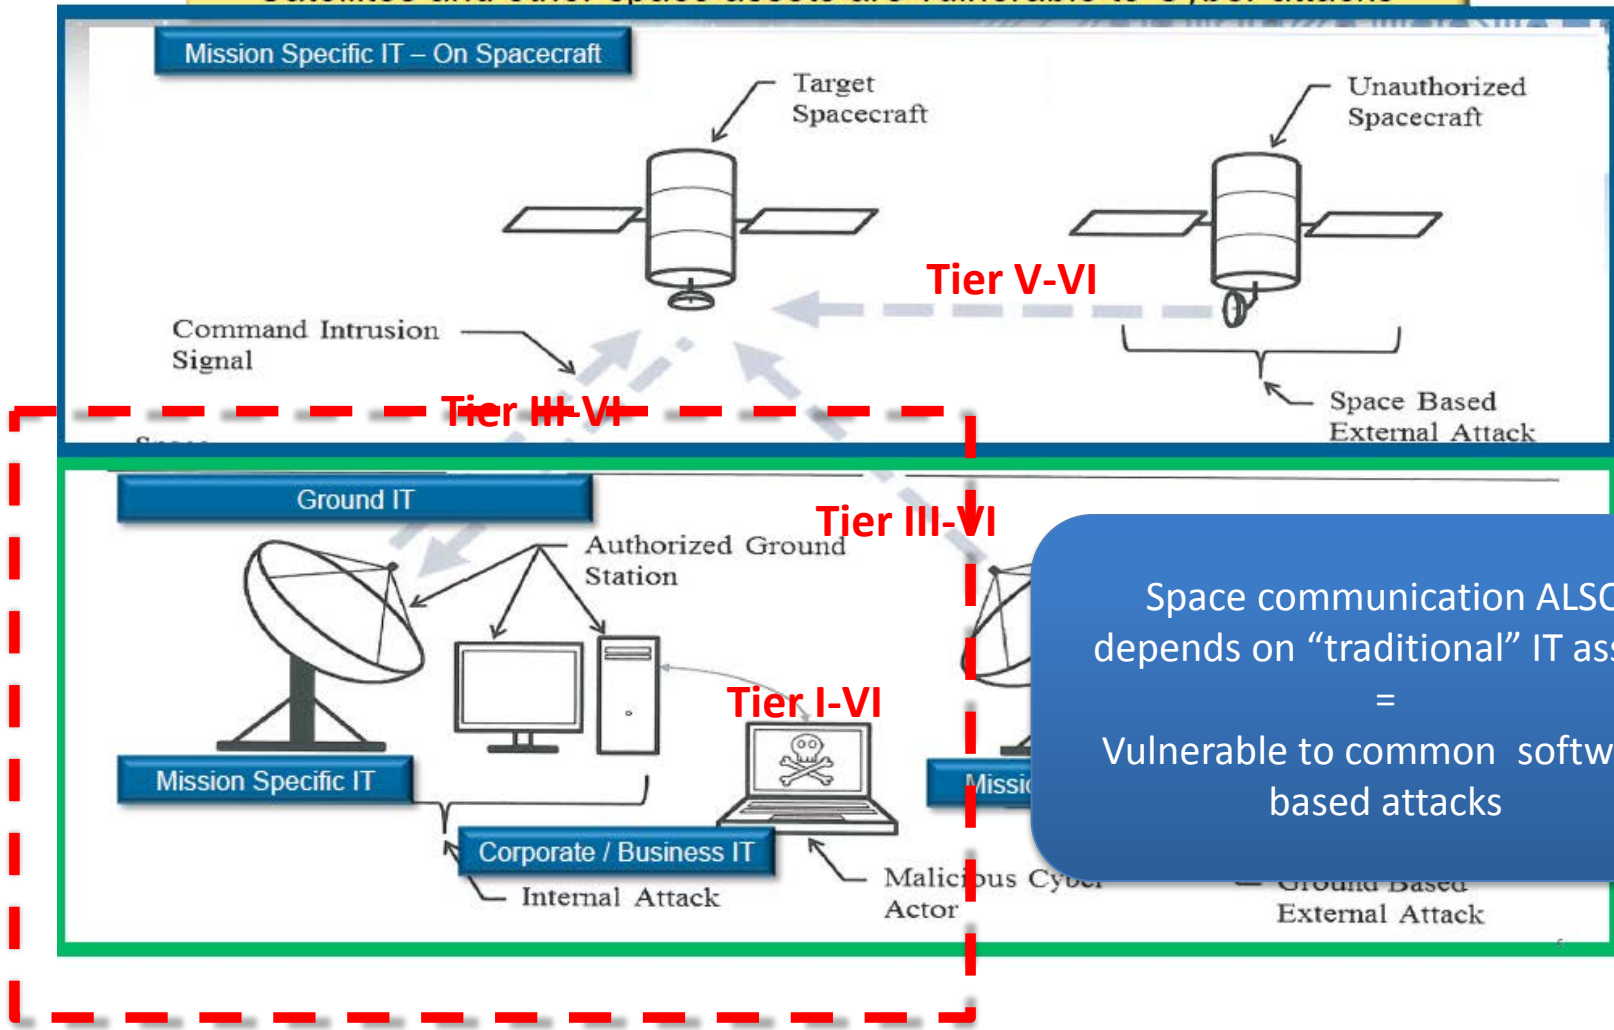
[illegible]

Mission Specific IT – On Spacecraft

Target Spacecraft

Unauthorized Spacecraft

Tier V-VI

Command Intrusion Signal

Tier III-VI

Space Based External Attack

Ground IT

Tier III-VI

Authorized Ground Station

Tier I-VI

Mission Specific IT

Missi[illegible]

Corporate / Business IT

Internal Attack

Malicious Cyber Actor

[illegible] Based External Attack

Space communication ALSO depends on "traditional" IT ass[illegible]
=
Vulnerable to common softw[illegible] based attacks